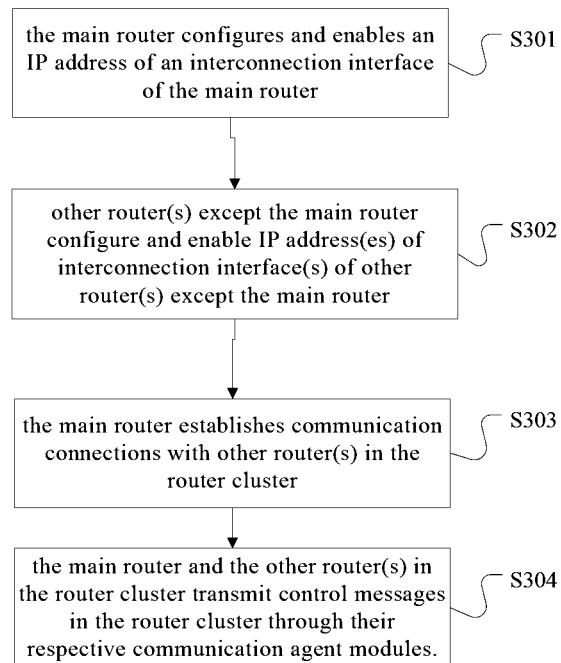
the main router configures and enables an IP address of an interconnection interface of the main router

S301

other router(s) except the main router configure and enable IP address(es) of interconnection interface(s) of other router(s) except the main router

S302

the main router establishes communication connections with other router(s) in the router cluster

S303

the main router and the other router(s) in the router cluster transmit control messages in the router cluster through their respective communication agent modules.

S304